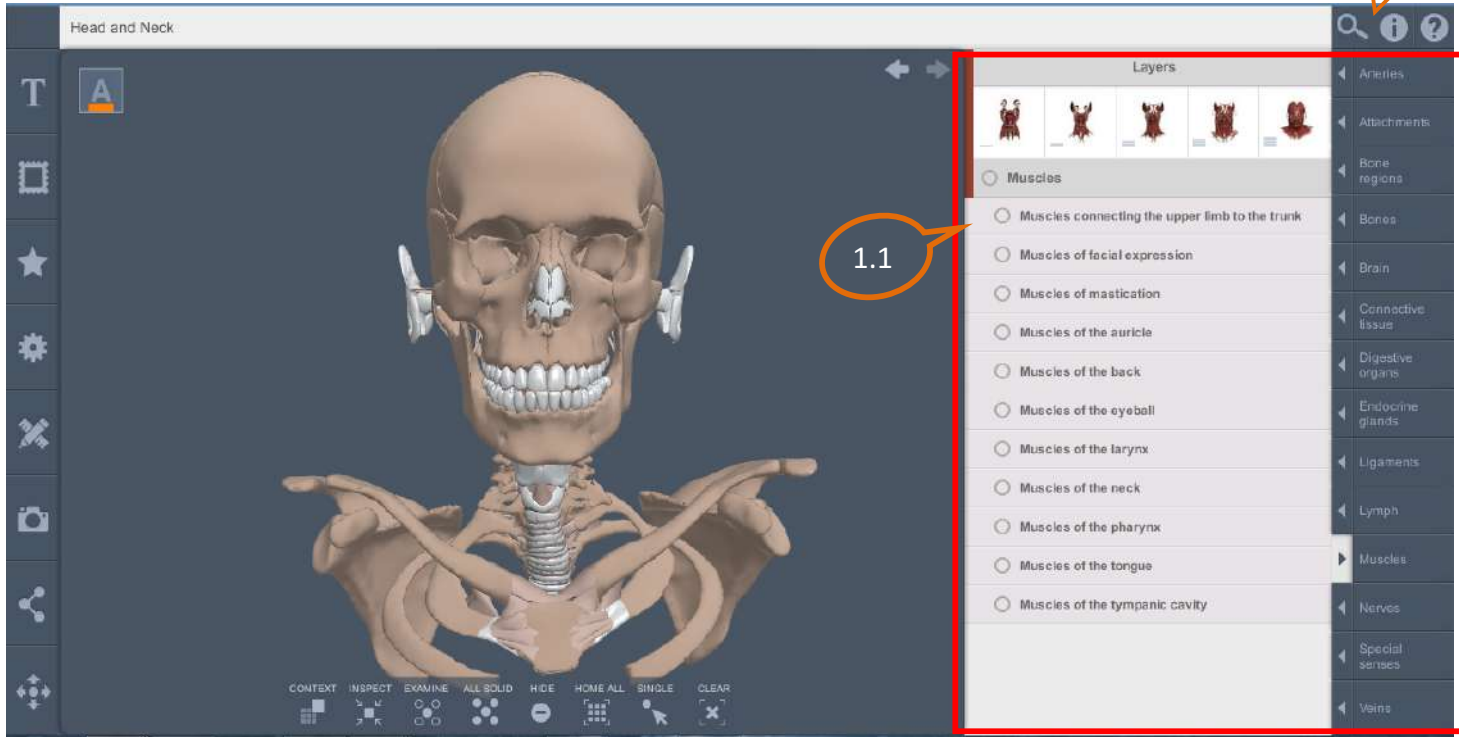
Head and Neck

T

A

Layers

Muscles

Muscles connecting the upper limb to the trunk

1.1

Muscles of facial expression

Muscles of mastication

Muscles of the auricle

Muscles of the back

Muscles of the eyeball

Muscles of the larynx

Muscles of the neck

Muscles of the pharynx

Muscles of the tongue

Muscles of the tympanic cavity

Arteries

Attachments

Bone regions

Bones

Brain

Connective tissue

Digestive organs

Endocrine glands

Ligaments

Lymph

Muscles

Nerves

Special senses

Veins

CONTEXT INSPECT EXAMINE ALL SOLID HIDE HOME ALL SINGLE CLEAR